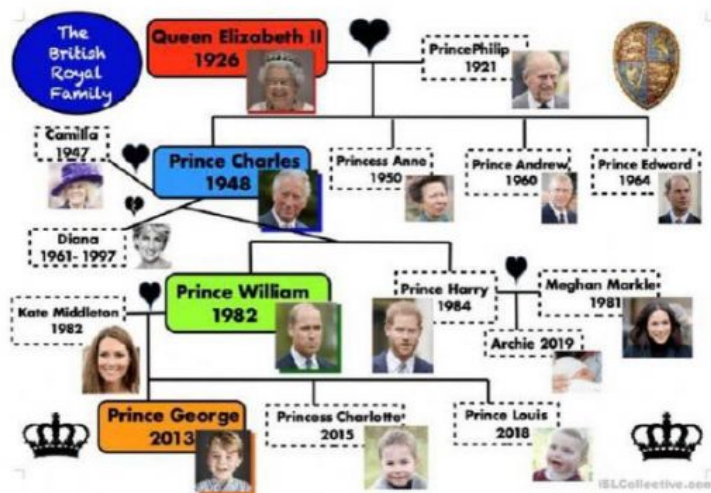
The British Royal Family

Queen Elizabeth II
1926

Prince Philip
1921

Camilla
1947

Prince Charles
1948

Princess Anne
1950

Prince Andrew
1960

Prince Edward
1964

Diana
1961- 1997

Prince William
1982

Prince Harry
1984

Meghan Markle
1981

Kate Middleton
1982

Archie 2019

Prince George
2013

Princess Charlotte
2015

Prince Louis
2018

iSLCollective.com